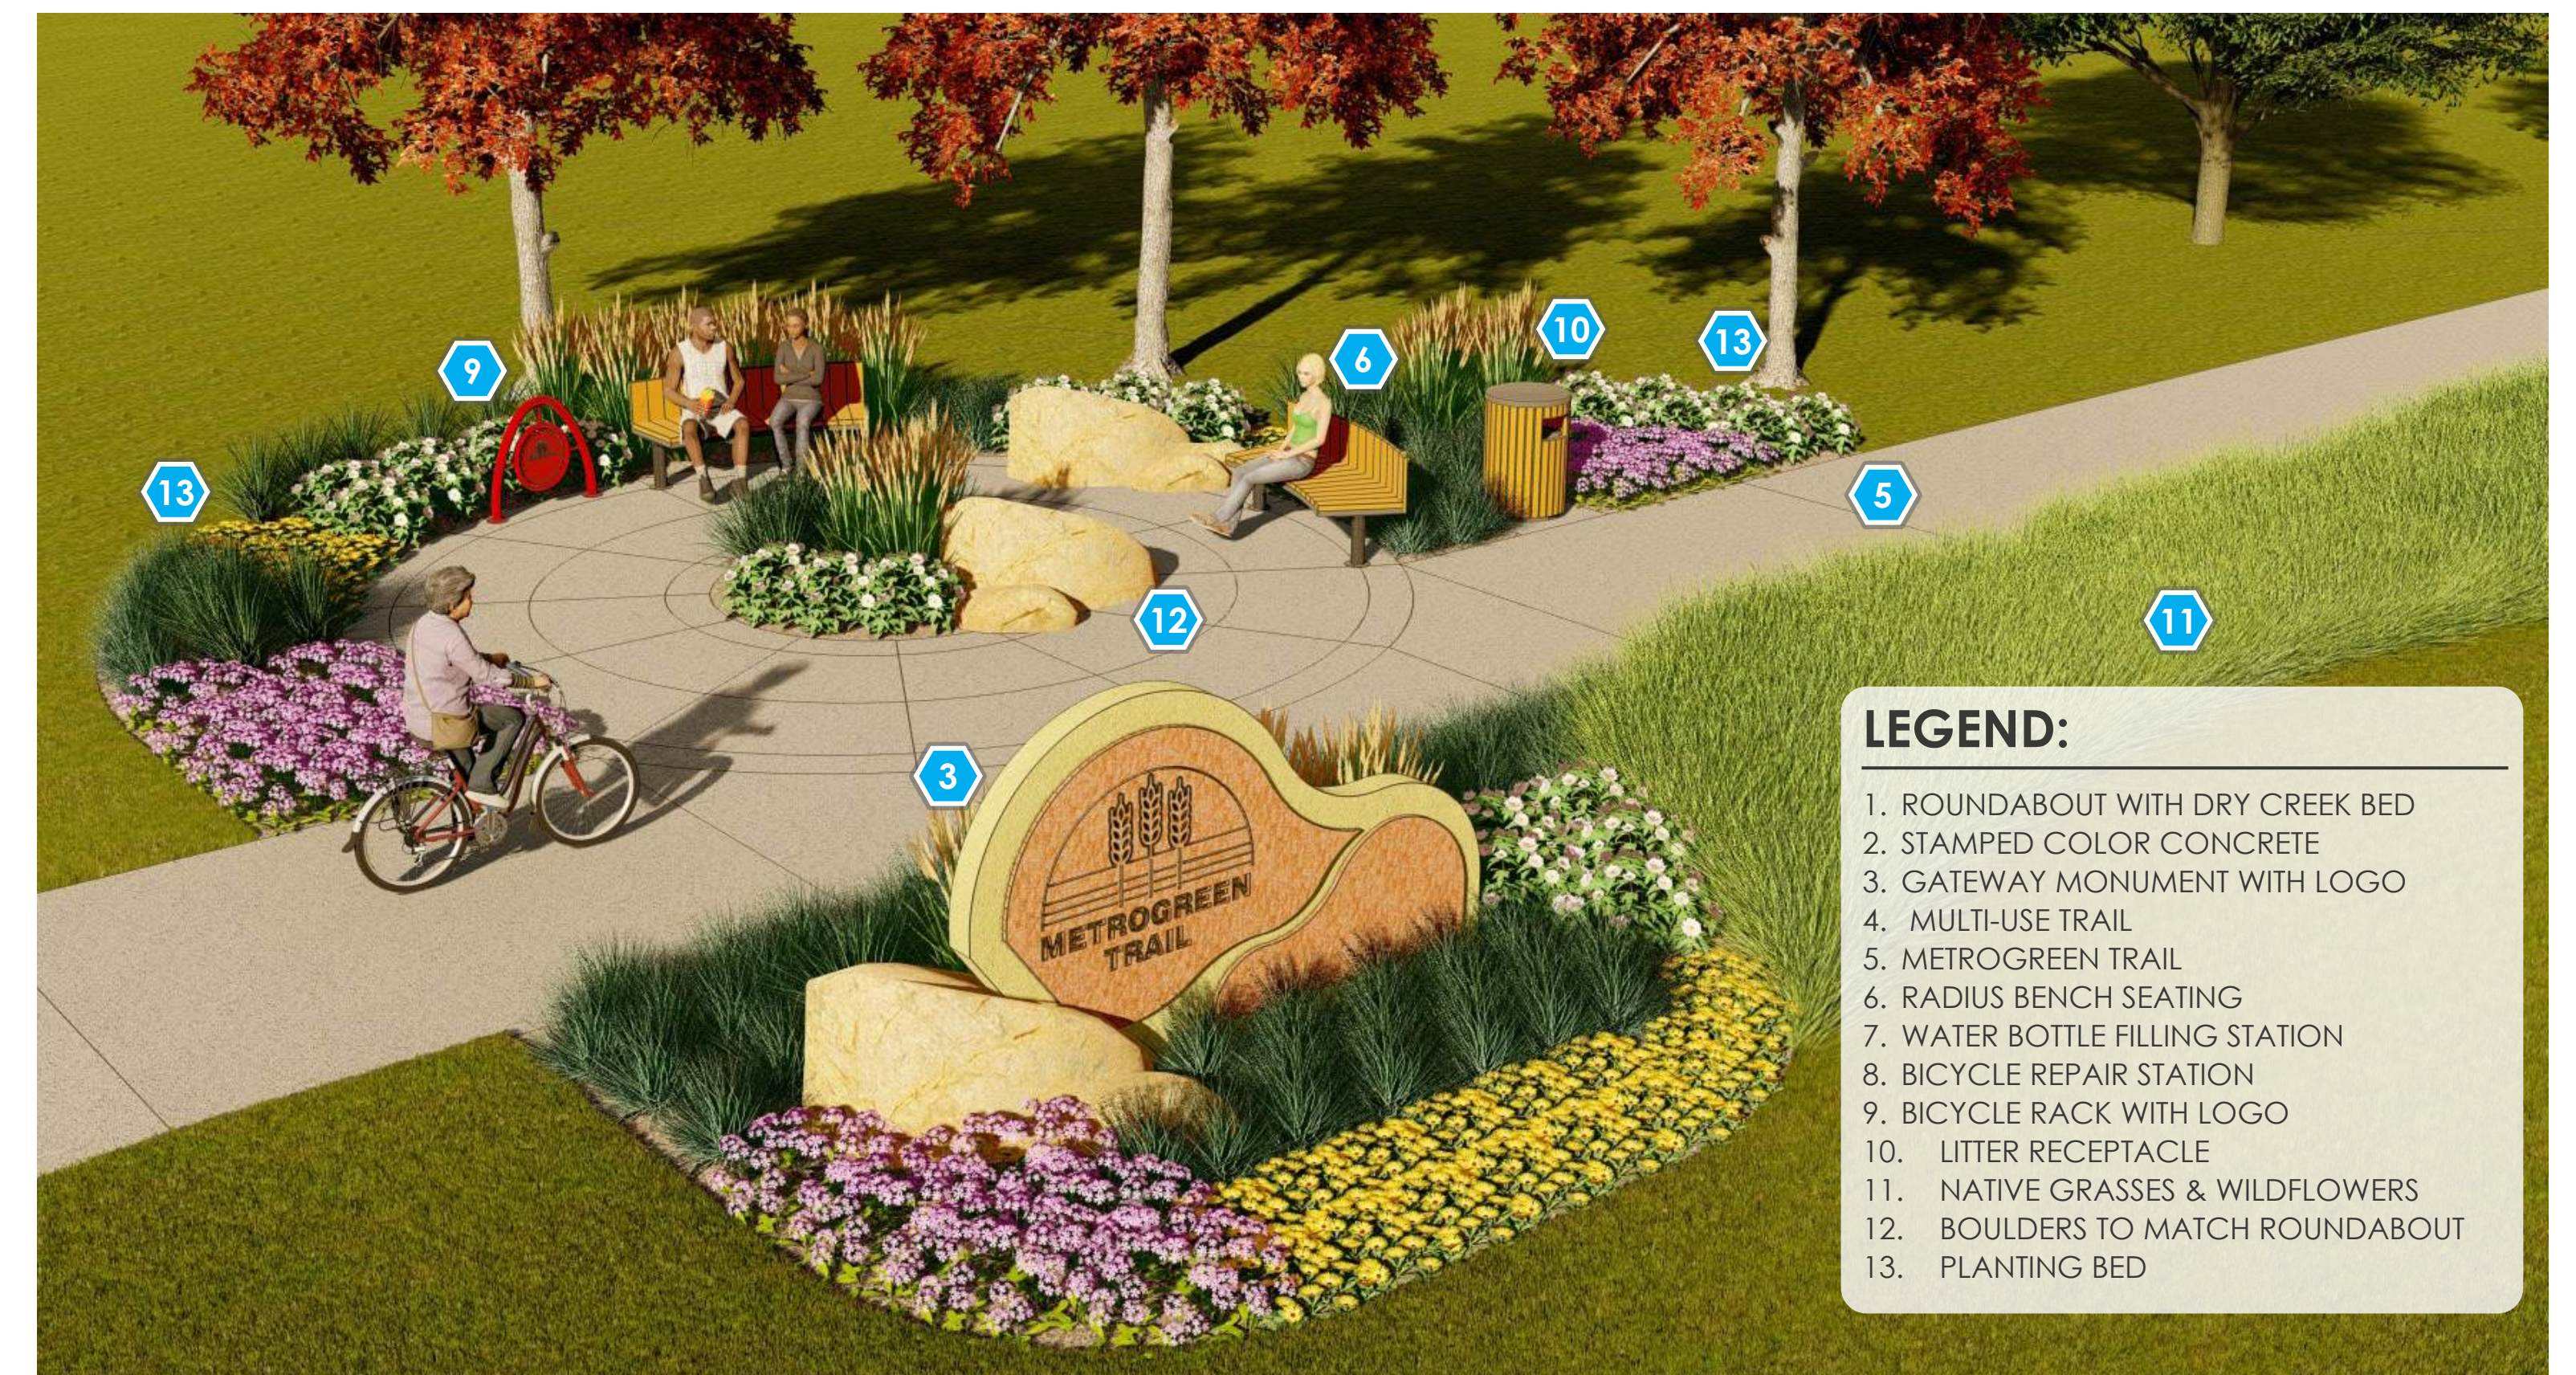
9

10

13

6

13

5

12

11

3

METROGREEN TRAIL

LEGEND:

1. ROUNDABOUT WITH DRY CREEK BED
2. STAMPED COLOR CONCRETE
3. GATEWAY MONUMENT WITH LOGO
4. MULTI-USE TRAIL
5. METROGREEN TRAIL
6. RADIUS BENCH SEATING
7. WATER BOTTLE FILLING STATION
8. BICYCLE REPAIR STATION
9. BICYCLE RACK WITH LOGO
10. LITTER RECEPTACLE
11. NATIVE GRASSES & WILDFLOWERS
12. BOULDERS TO MATCH ROUNDABOUT
13. PLANTING BED